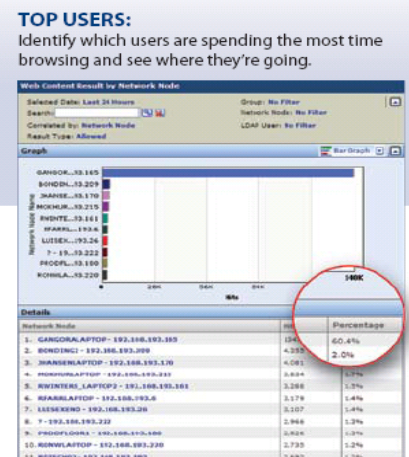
TOP USERS:
Identify which users are spending the most time browsing and see where they're going.

Web Content Result by Network Node

Selected Date: Last 24 Hours
Search:
Correlated by: Network Node
Result Type: Allowed

Group: No Filter
Network Node: No Filter
LDAP User: No Filter

Graph

Bar Graph

GANGOR...93.165
BONDIN...93.209
JHANSE...93.170
MOKHUR...93.215
RWINTE...93.161
RFARRL...193.6
LUISEX...93.26
? - 19...93.222
PRODFL...93.190
KONWLA...93.220

Network Node Name

0
24K
56K
84K
140K
Hits

Details

| Network Node | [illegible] | Percentage |
|---|---|---|
| 1. GANGORALAPTOP - 192.168.193.165 | 154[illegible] | 60.4% |
| 2. BONDINGI - 192.168.193.209 | 4,285 | 2.0% |
| 3. JHANSELAPTOP - 192.168.193.170 | 4,081 | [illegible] |
| 4. MOKHURLAPTOP - 192.168.193.215 | 3,634 | 1.5% |
| 5. RWINTERI_LAPTOP2 - 192.168.193.161 | 3,288 | 1.5% |
| 6. RFARRLAPTOP - 192.168.193.6 | 3,179 | 1.4% |
| 7. LUISEXENO - 192.168.193.26 | 3,107 | 1.4% |
| 8. ? - 192.168.193.222 | 2,966 | 1.3% |
| 9. PRODFLOOR1 - 192.168.193.190 | 2,926 | 1.2% |
| 10. KONWLAPTOP - 192.168.193.220 | 2,735 | 1.2% |
| 11. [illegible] | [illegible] | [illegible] |